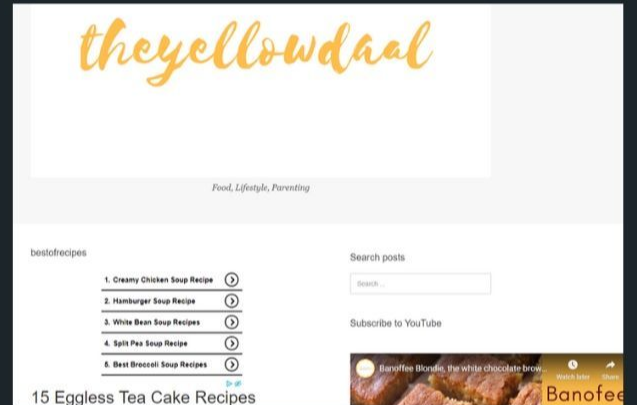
theyellowdaal

Food, Lifestyle, Parenting

bestofrecipes

1. Creamy Chicken Soup Recipe
2. Hamburger Soup Recipe
3. White Bean Soup Recipes
4. Split Pea Soup Recipe
5. Best Broccoli Soup Recipes

15 Eggless Tea Cake Recipes

Search posts

Search ...

Subscribe to YouTube

Banoffee Blondie, the white chocolate brow...
Watch later
Share
Banoffee